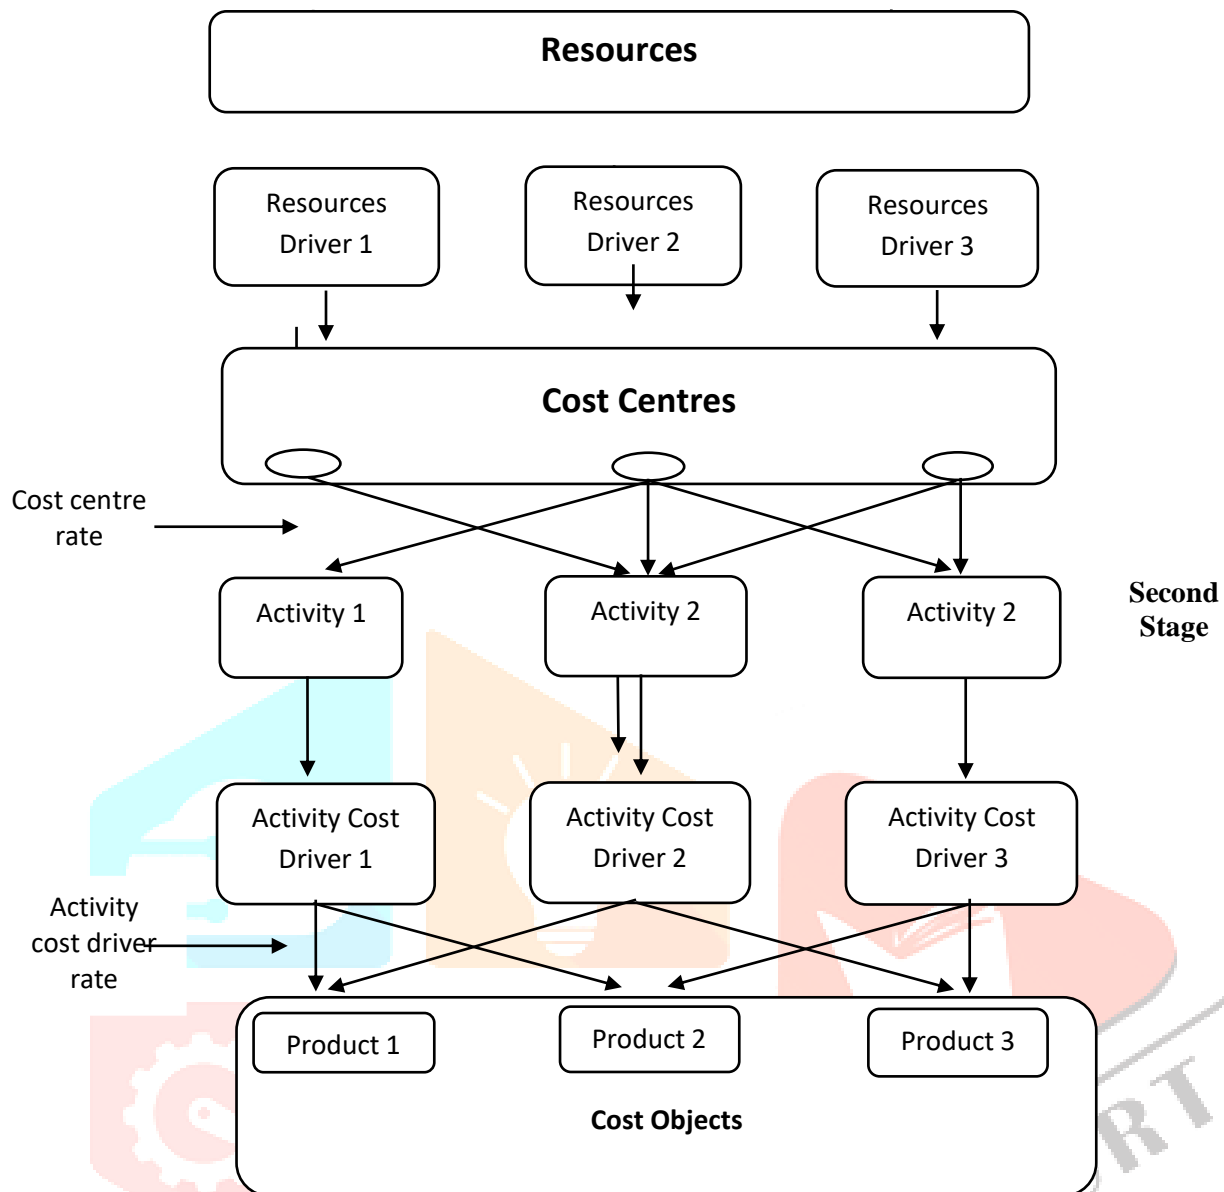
Resources

Resources Driver 1

Resources Driver 2

Resources Driver 3

Cost Centres

Cost centre rate

Activity 1

Activity 2

Activity 2

Second Stage

Activity Cost Driver 1

Activity Cost Driver 2

Activity Cost Driver 3

Activity cost driver rate

Product 1

Product 2

Product 3

Cost Objects

RT